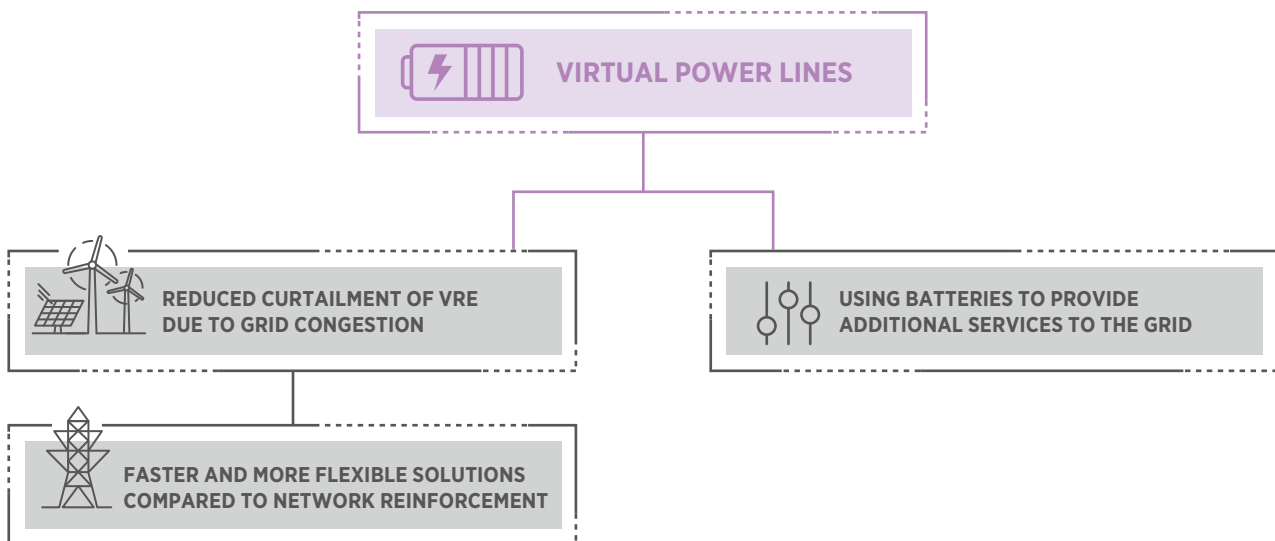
VIRTUAL POWER LINES

REDUCED CURTAILMENT OF VRE DUE TO GRID CONGESTION

USING BATTERIES TO PROVIDE ADDITIONAL SERVICES TO THE GRID

FASTER AND MORE FLEXIBLE SOLUTIONS COMPARED TO NETWORK REINFORCEMENT